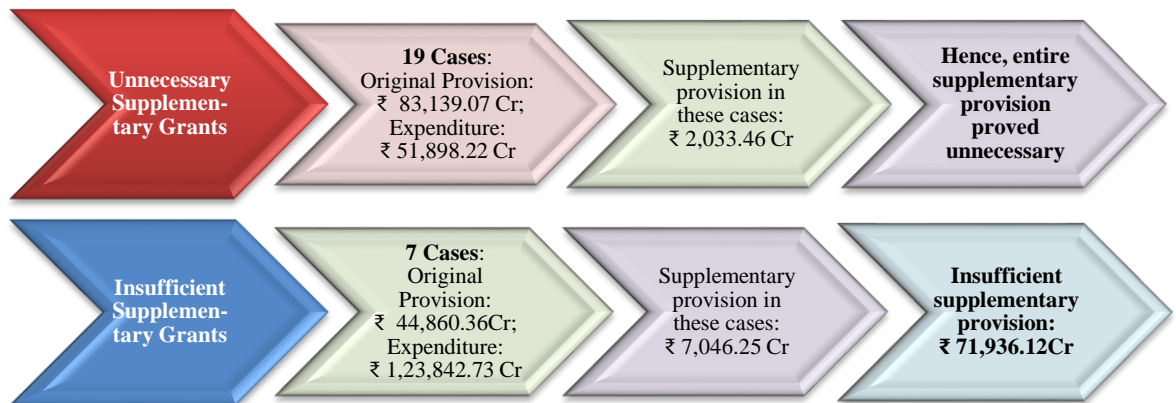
Unnecessary Supplementary Grants

19 Cases: Original Provision: ₹ 83,139.07 Cr; Expenditure: ₹ 51,898.22 Cr

Supplementary provision in these cases: ₹ 2,033.46 Cr

Hence, entire supplementary provision proved unnecessary

Insufficient Supplementary Grants

7 Cases: Original Provision: ₹ 44,860.36Cr; Expenditure: ₹ 1,23,842.73 Cr

Supplementary provision in these cases: ₹ 7,046.25 Cr

Insufficient supplementary provision: ₹ 71,936.12Cr